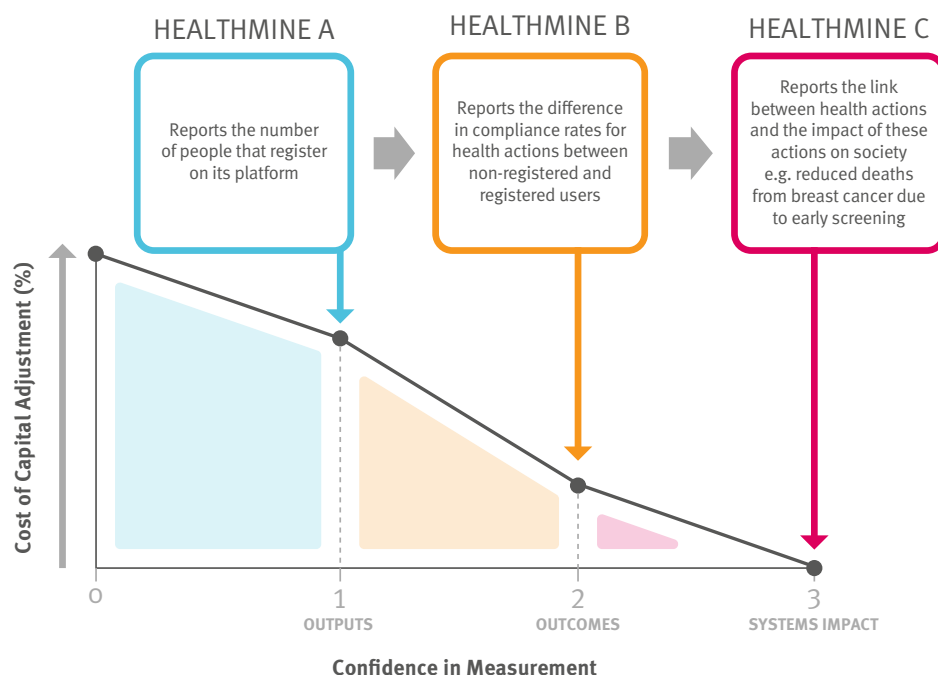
HEALTHMINE A

Reports the number of people that register on its platform

HEALTHMINE B

Reports the difference in compliance rates for health actions between non-registered and registered users

HEALTHMINE C

Reports the link between health actions and the impact of these actions on society e.g. reduced deaths from breast cancer due to early screening

Cost of Capital Adjustment (%)

0

1
OUTPUTS

2
OUTCOMES

3
SYSTEMS IMPACT

Confidence in Measurement